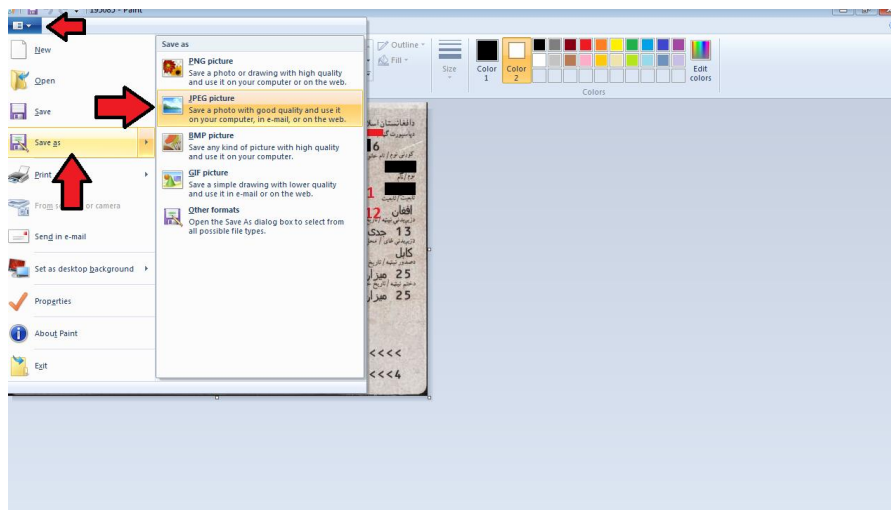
195083 - Paint

New
Open
Save
Save as
Print
From scanner or camera
Send in e-mail
Set as desktop background
Properties
About Paint
Exit

Save as
PNG picture
Save a photo or drawing with high quality and use it on your computer or on the web.
JPEG picture
Save a photo with good quality and use it on your computer, in e-mail, or on the web.
BMP picture
Save any kind of picture with high quality and use it on your computer.
GIF picture
Save a simple drawing with lower quality and use it in e-mail or on the web.
Other formats
Open the Save As dialog box to select from all possible file types.

Outline
Fill
Size
Color 1
Color 2
Edit colors
Colors

افغان
13
کابل
25
25
<<<<
<<<4